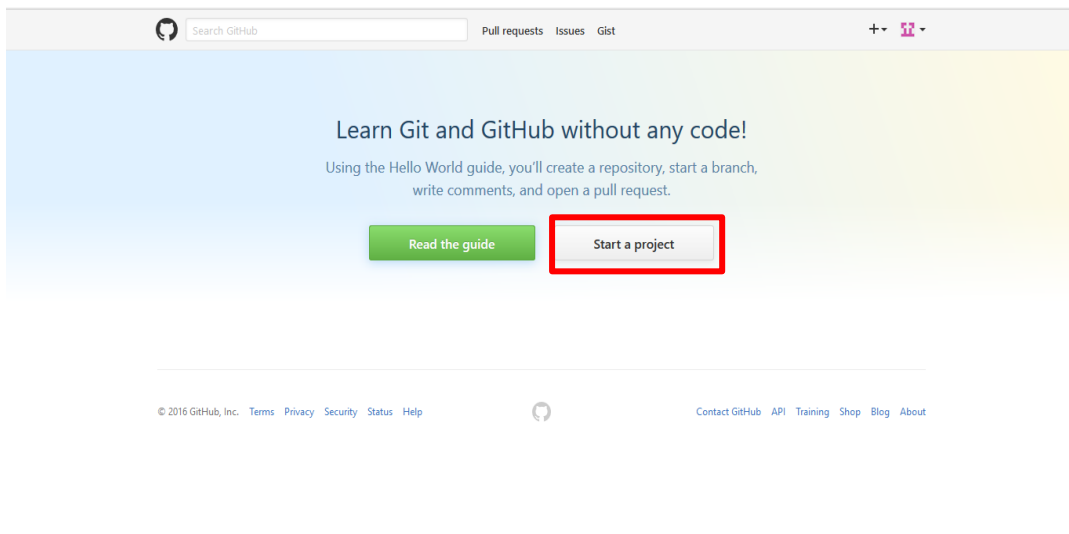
Search GitHub

Pull requests Issues Gist

+▾

Learn Git and GitHub without any code!

Using the Hello World guide, you'll create a repository, start a branch, write comments, and open a pull request.

Read the guide

Start a project

© 2016 GitHub, Inc. Terms Privacy Security Status Help

Contact GitHub API Training Shop Blog About